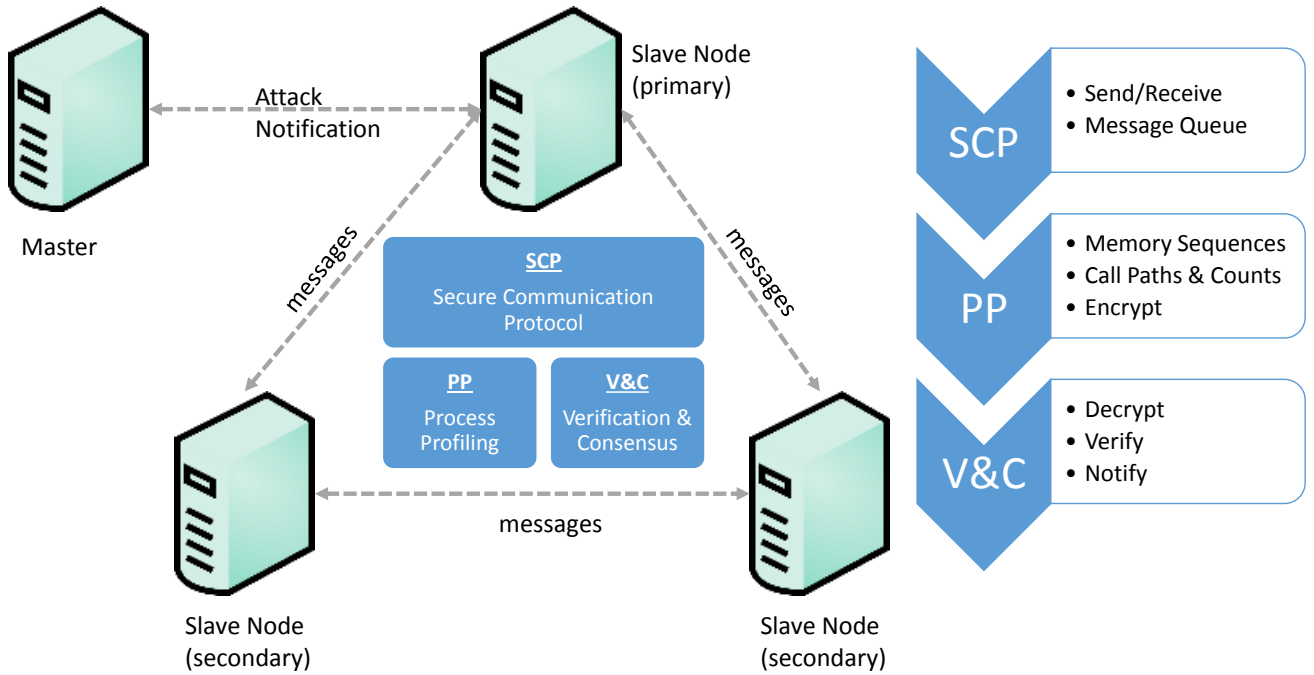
Slave Node (primary)

Attack Notification

Master

messages

messages

SCP

Secure Communication Protocol

PP

Process Profiling

V&C

Verification & Consensus

messages

Slave Node (secondary)

Slave Node (secondary)

SCP

• Send/Receive
• Message Queue

PP

• Memory Sequences
• Call Paths & Counts
• Encrypt

V&C

• Decrypt
• Verify
• Notify